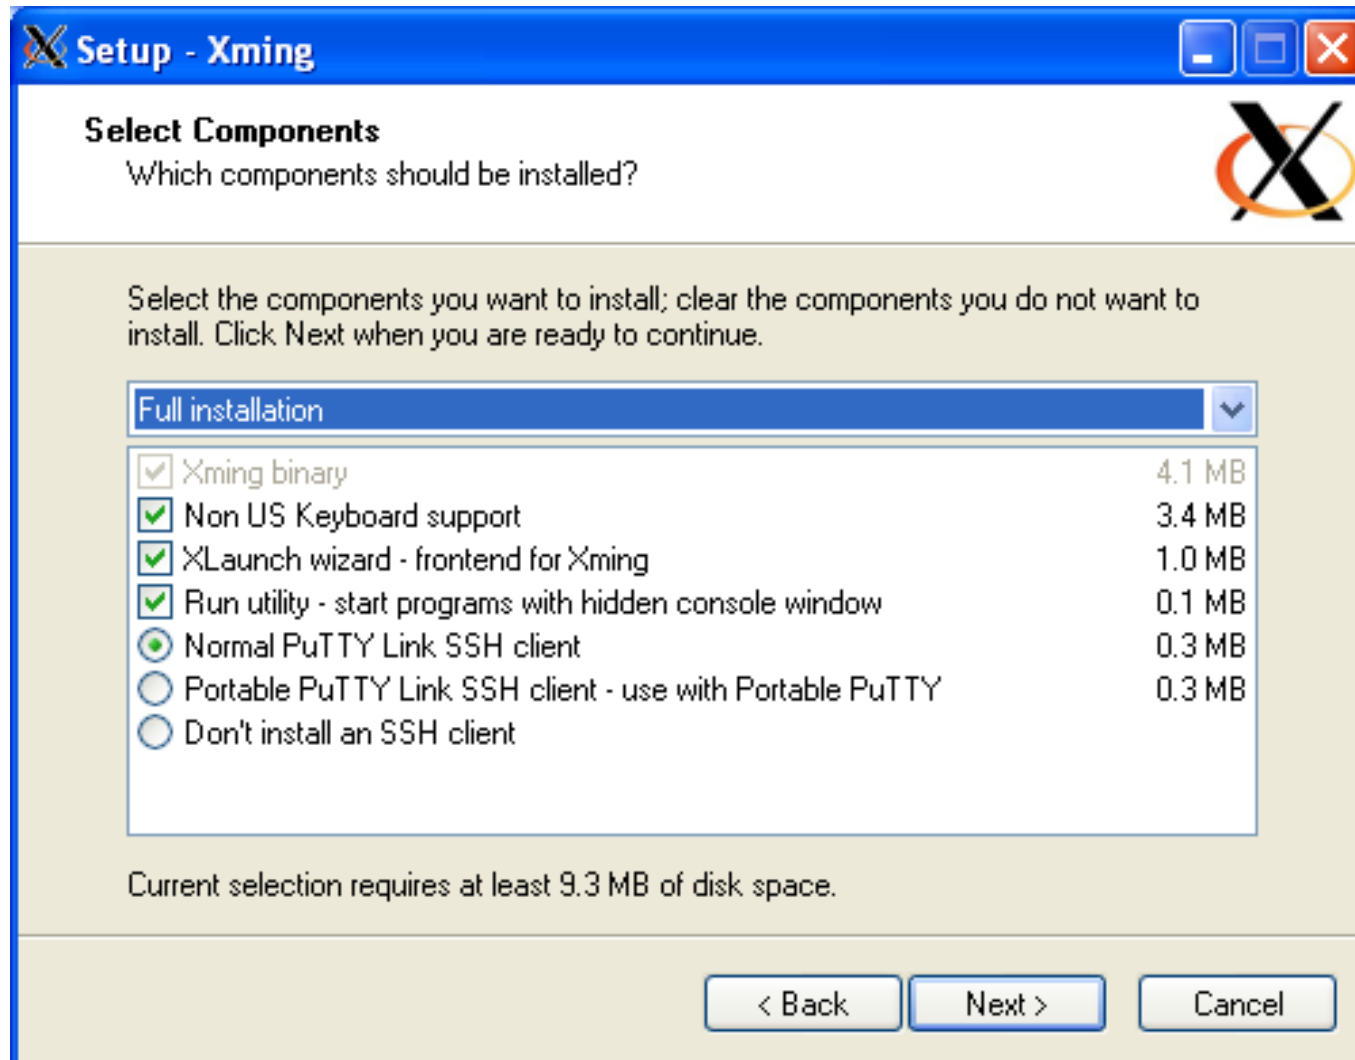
Setup - Xming

Select Components
Which components should be installed?

Select the components you want to install; clear the components you do not want to install. Click Next when you are ready to continue.

Full installation

| Xming binary | 4.1 MB |
|---|---|
| Non US Keyboard support | 3.4 MB |
| XLaunch wizard - frontend for Xming | 1.0 MB |
| Run utility - start programs with hidden console window | 0.1 MB |
| Normal PuTTY Link SSH client | 0.3 MB |
| Portable PuTTY Link SSH client - use with Portable PuTTY | 0.3 MB |
| Don't install an SSH client | |

Current selection requires at least 9.3 MB of disk space.

< Back | Next > | Cancel